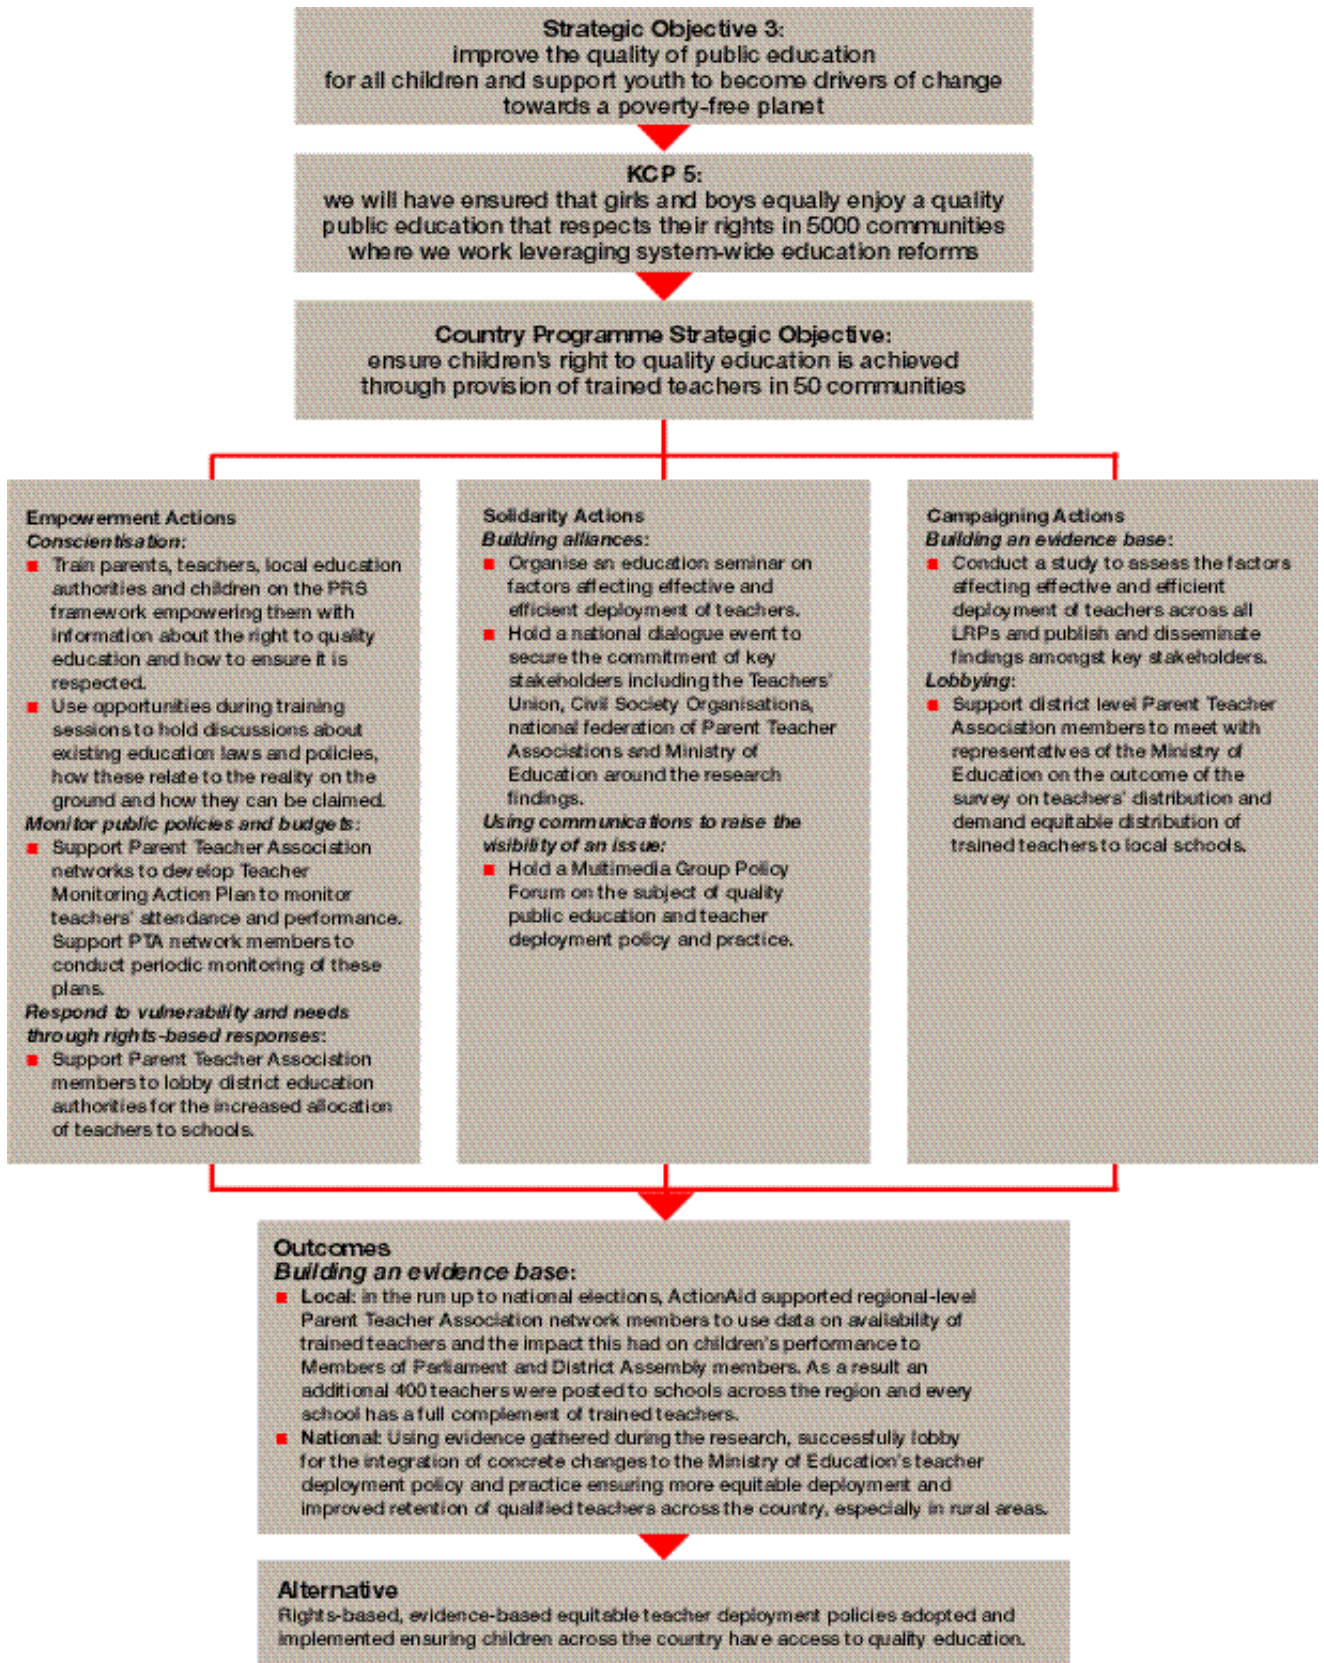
Strategic Objective 3:
improve the quality of public education for all children and support youth to become drivers of change towards a poverty-free planet

KCP 5:
we will have ensured that girls and boys equally enjoy a quality public education that respects their rights in 5000 communities where we work leveraging system-wide education reforms

Country Programme Strategic Objective:
ensure children's right to quality education is achieved through provision of trained teachers in 50 communities

Empowerment Actions
*Conscientisation:*
■ Train parents, teachers, local education authorities and children on the PRS framework empowering them with information about the right to quality education and how to ensure it is respected.
■ Use opportunities during training sessions to hold discussions about existing education laws and policies, how these relate to the reality on the ground and how they can be claimed.
*Monitor public policies and budgets:*
■ Support Parent Teacher Association networks to develop Teacher Monitoring Action Plan to monitor teachers' attendance and performance. Support PTA network members to conduct periodic monitoring of these plans.
*Respond to vulnerability and needs through rights-based responses:*
■ Support Parent Teacher Association members to lobby district education authorities for the increased allocation of teachers to schools.

Solidarity Actions
*Building alliances:*
■ Organise an education seminar on factors affecting effective and efficient deployment of teachers.
■ Hold a national dialogue event to secure the commitment of key stakeholders including the Teachers' Union, Civil Society Organisations, national federation of Parent Teacher Associations and Ministry of Education around the research findings.
*Using communications to raise the visibility of an issue:*
■ Hold a Multimedia Group Policy Forum on the subject of quality public education and teacher deployment policy and practice.

Campaigning Actions
*Building an evidence base:*
■ Conduct a study to assess the factors affecting effective and efficient deployment of teachers across all LRPs and publish and disseminate findings amongst key stakeholders.
*Lobbying:*
■ Support district level Parent Teacher Association members to meet with representatives of the Ministry of Education on the outcome of the survey on teachers' distribution and demand equitable distribution of trained teachers to local schools.

Outcomes
*Building an evidence base:*
■ Local: in the run up to national elections, ActionAid supported regional-level Parent Teacher Association network members to use data on availability of trained teachers and the impact this had on children's performance to Members of Parliament and District Assembly members. As a result an additional 400 teachers were posted to schools across the region and every school has a full complement of trained teachers.
■ National: Using evidence gathered during the research, successfully lobby for the integration of concrete changes to the Ministry of Education's teacher deployment policy and practice ensuring more equitable deployment and improved retention of qualified teachers across the country, especially in rural areas.

Alternative
Rights-based, evidence-based equitable teacher deployment policies adopted and implemented ensuring children across the country have access to quality education.